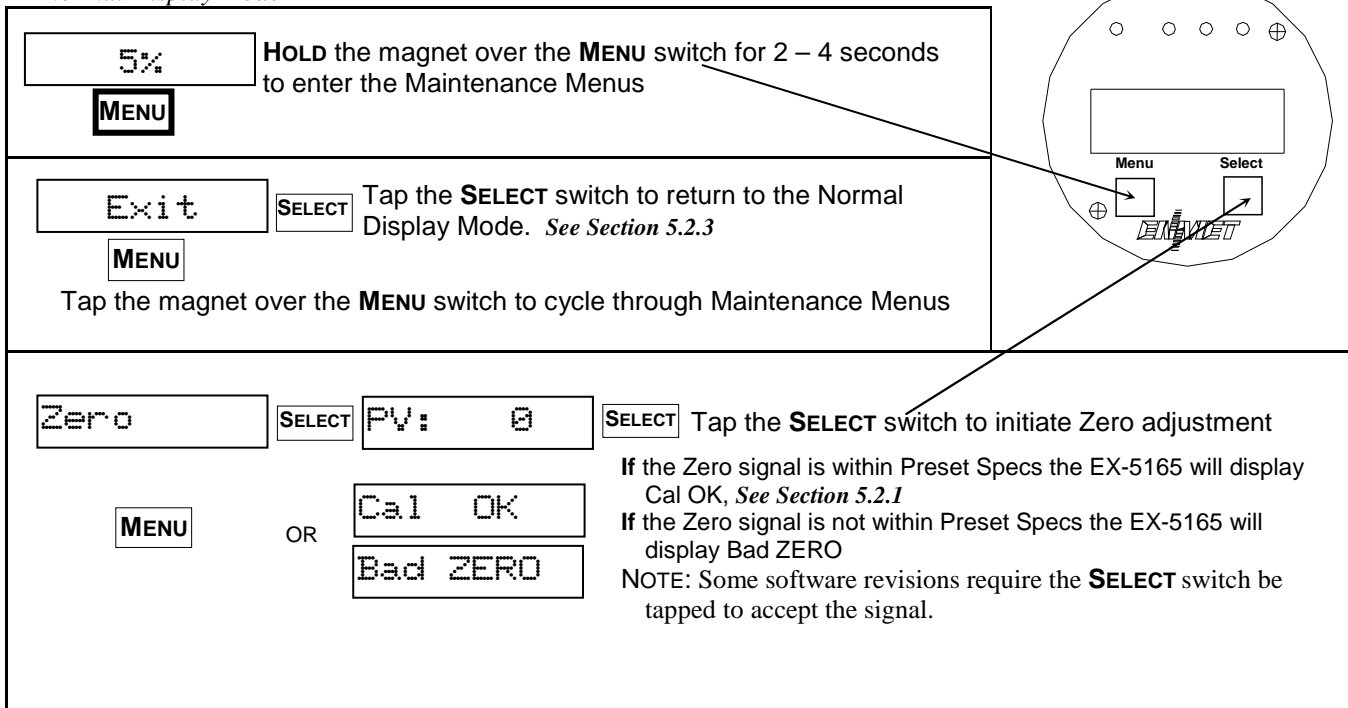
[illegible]

5%

MENU

HOLD the magnet over the MENU switch for 2 – 4 seconds to enter the Maintenance Menus

Menu

Select

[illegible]

Exit

SELECT

Tap the SELECT switch to return to the Normal Display Mode. *See Section 5.2.3*

MENU

Tap the magnet over the MENU switch to cycle through Maintenance Menus

Zero

SELECT

PV: 0

SELECT

Tap the SELECT switch to initiate Zero adjustment

MENU

OR

Cal OK

Bad ZERO

If the Zero signal is within Preset Specs the EX-5165 will display Cal OK, *See Section 5.2.1*

If the Zero signal is not within Preset Specs the EX-5165 will display Bad ZERO

NOTE: Some software revisions require the SELECT switch be tapped to accept the signal.